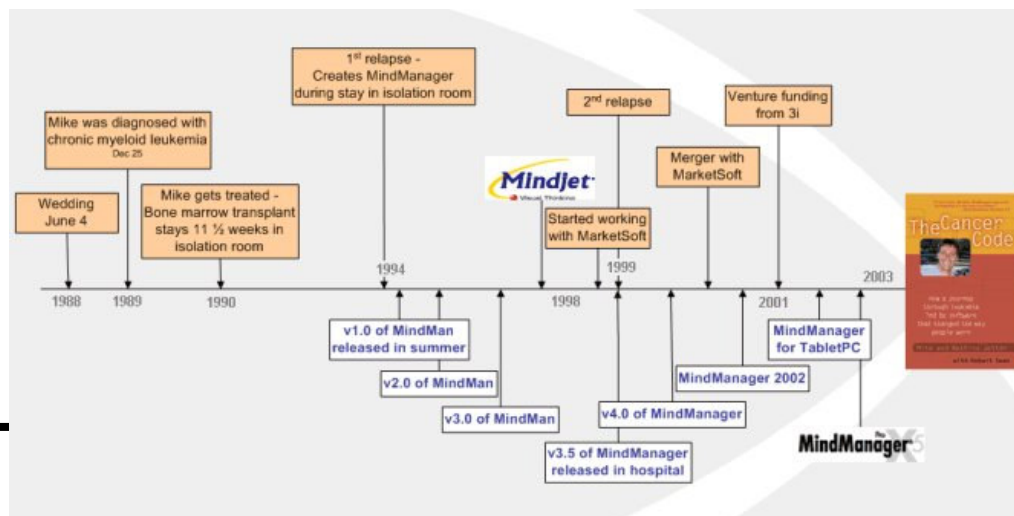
1st relapse - Creates MindManager during stay in isolation room

Mike was diagnosed with chronic myeloid leukemia Dec 25

Wedding June 4

Mike gets treated - Bone marrow transplant stays 11 ½ weeks in isolation room

Mindjet

2nd relapse

Started working with MarketSoft

Merger with MarketSoft

Venture funding from 3i

The Cancer Code

1988 1989 1990 1994 1998 1999 2001 2003

v1.0 of MindMan released in summer

v2.0 of MindMan

v3.0 of MindMan

v3.5 of MindManager released in hospital

v4.0 of MindManager

MindManager 2002

MindManager for TabletPC

MindManager X5